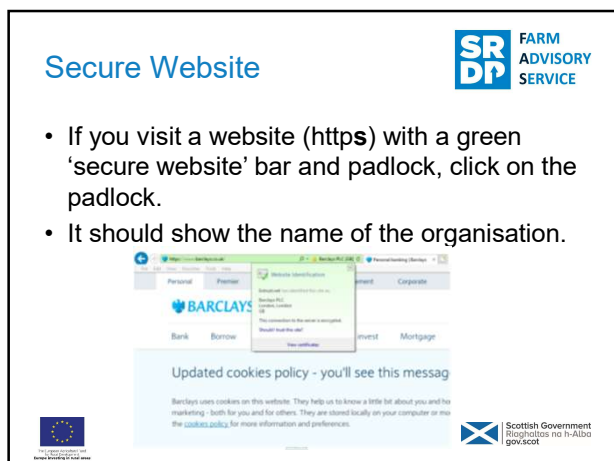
Secure Website

SR DP FARM ADVISORY SERVICE

• If you visit a website (https) with a green 'secure website' bar and padlock, click on the padlock.
• It should show the name of the organisation.

https://www.barclays.co.uk/
Barclays PLC (GB)
Personal banking | Barclays
Website Identification
Barclays PLC
London, London
GB
This connection to the server is encrypted.
Should I trust this site?
View certificates
Personal
Premier
ement
Corporate
BARCLAYS
Bank
Borrow
Invest
Mortgage
Updated cookies policy - you'll see this messag
Barclays uses cookies on this website. They help us to know a little bit about you and ho marketing - both for you and for others. They are stored locally on your computer or mo the cookies policy for more information and preferences.

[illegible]
Europe investing in rural areas

Scottish Government
Riaghaltas na h-Alba
gov.scot